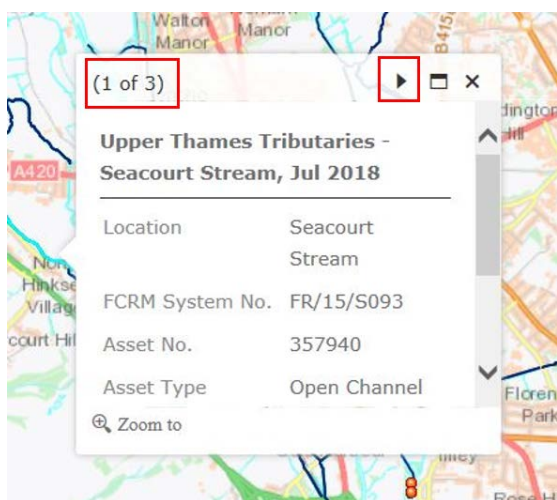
Walton Manor
Manor
B415
(1 of 3)
Upper Thames Tributaries - Seacourt Stream, Jul 2018

| Location | Seacourt Stream |
|---|---|
| FCRM System No. | FR/15/S093 |
| Asset No. | 357940 |
| Asset Type | Open Channel |

Zoom to
A420
Nor
Hinkse
Villag
court Hi
dingto
Flore
Park
Rose